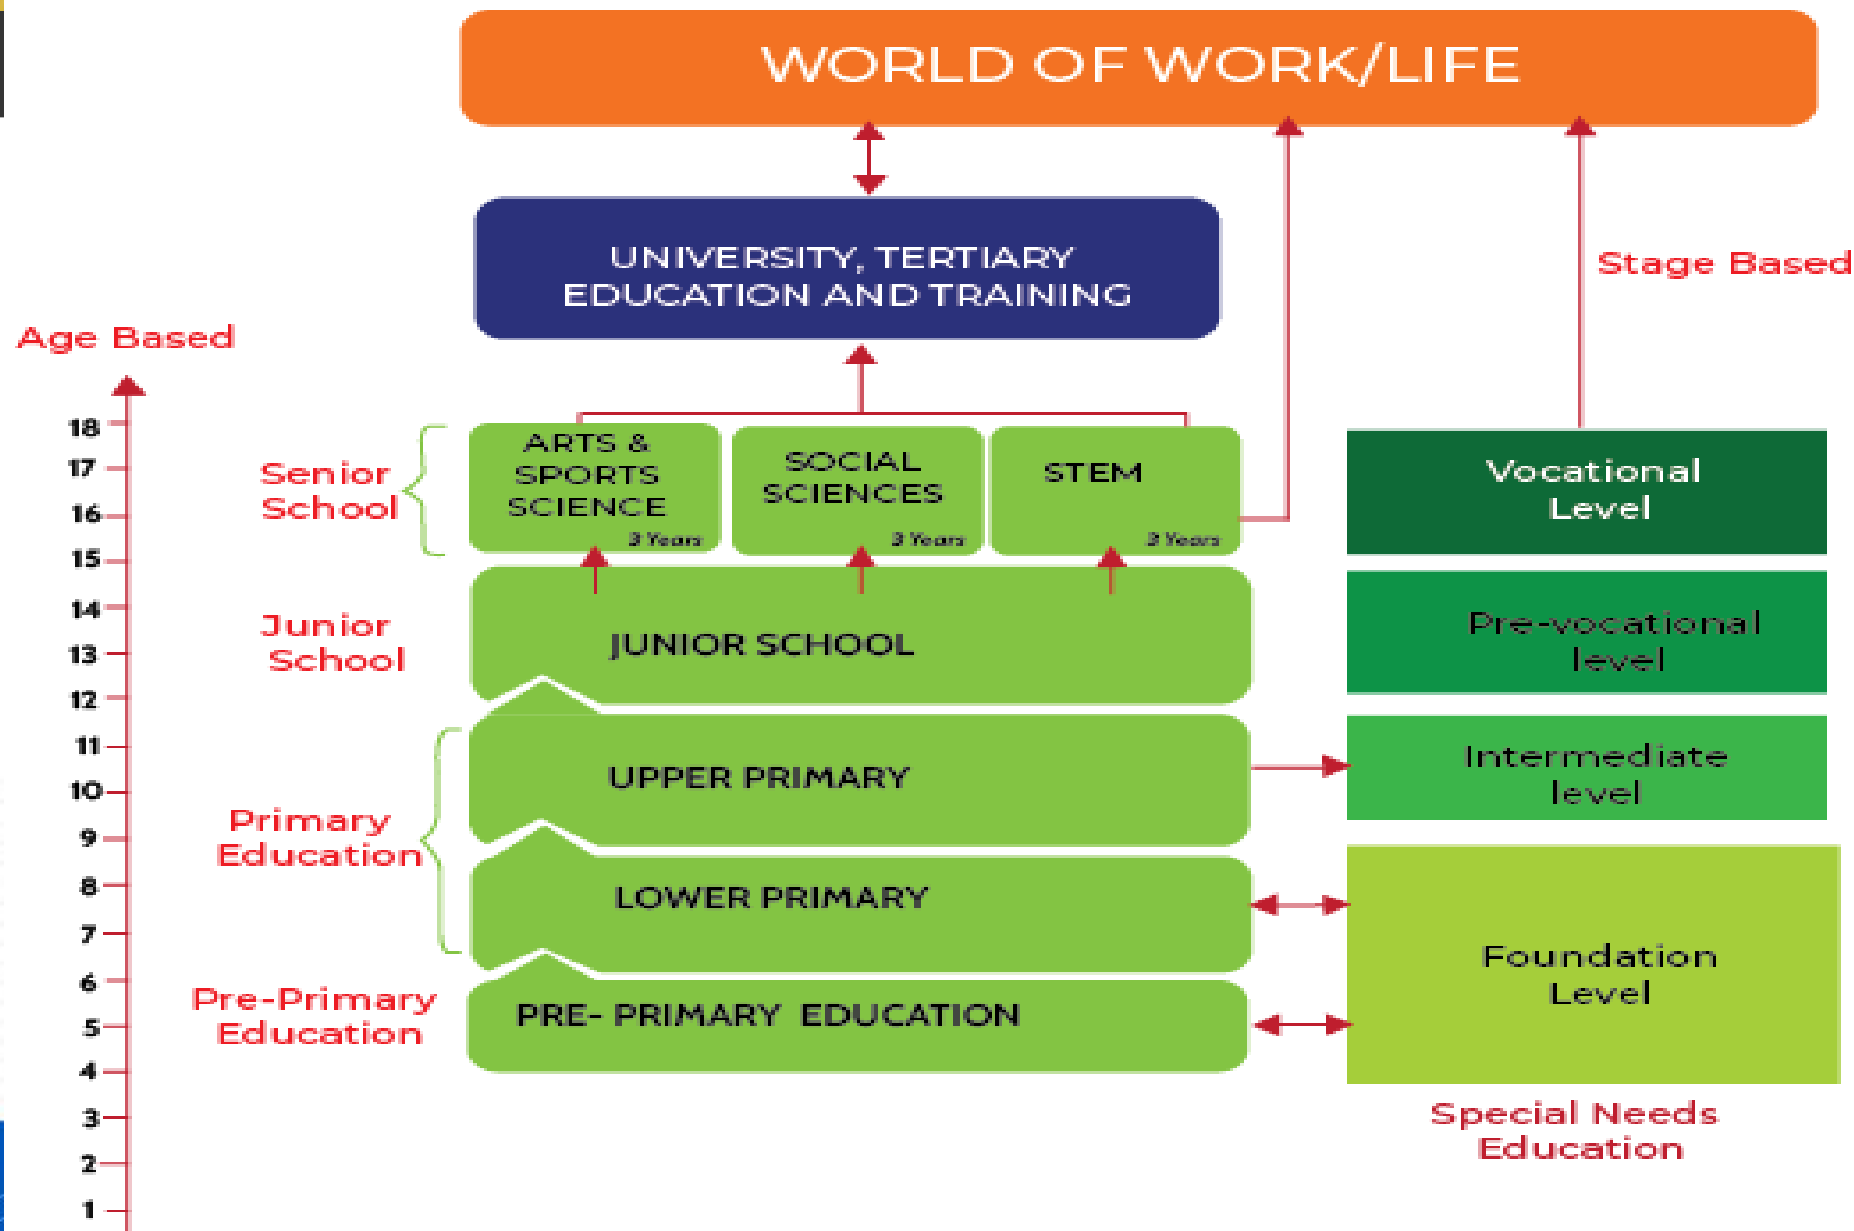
WORLD OF WORK/LIFE

UNIVERSITY, TERTIARY EDUCATION AND TRAINING

Stage Based

Age Based

18
17
16
15
14
13
12
11
10
9
8
7
6
5
4
3
2
1

Senior School

ARTS & SPORTS SCIENCE
3 Years

SOCIAL SCIENCES
3 Years

STEM
3 Years

Vocational Level

Junior School

JUNIOR SCHOOL

Pre-vocational level

UPPER PRIMARY

Intermediate level

Primary Education

LOWER PRIMARY

Foundation Level

Pre-Primary Education

PRE- PRIMARY EDUCATION

Special Needs Education